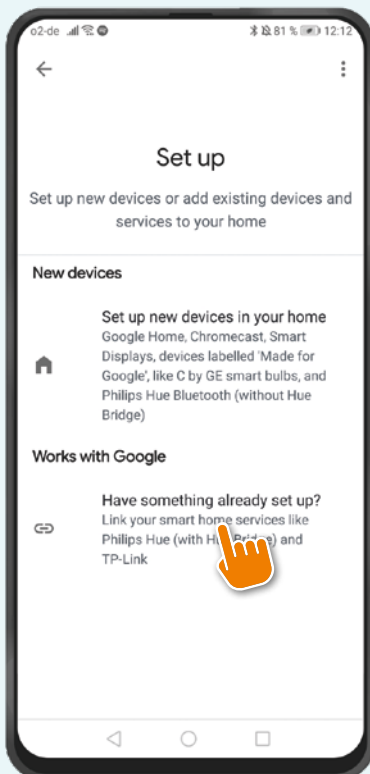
o2-de 81 % 12:12

Set up

Set up new devices or add existing devices and services to your home

New devices

Set up new devices in your home
Google Home, Chromecast, Smart Displays, devices labelled 'Made for Google', like C by GE smart bulbs, and Philips Hue Bluetooth (without Hue Bridge)

Works with Google

Have something already set up?
Link your smart home services like Philips Hue (with H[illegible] Bridge) and TP-Link